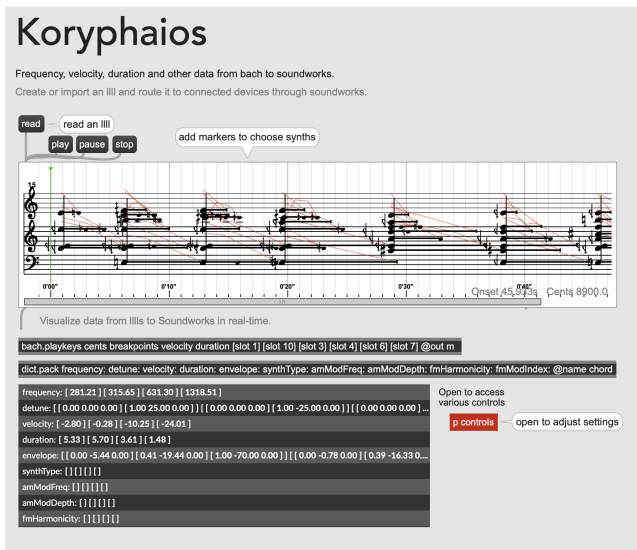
Koryphaios

Frequency, velocity, duration and other data from bach to soundworks.

Create or import an llll and route it to connected devices through soundworks.

read

read an llll

play pause stop

add markers to choose synths

15

0'00" 0'10" 0'20" 0'30" 0'40"

Onset 45,9.13s Cents 8900.0

Visualize data from lllls to Soundworks in real-time.

bach.playkeys cents breakpoints velocity duration [slot 1] [slot 10] [slot 3] [slot 4] [slot 6] [slot 7] @out m

dict.pack frequency: detune: velocity: duration: envelope: synthType: amModFreq: amModDepth: fmHarmonicity: fmModIndex: @name chord

frequency: [ 281.21 ] [ 315.65 ] [ 631.30 ] [ 1318.51 ]

detune: [ [ 0.00 0.00 0.00 ] [ 1.00 25.00 0.00 ] ] [ [ 0.00 0.00 0.00 ] [ 1.00 -25.00 0.00 ] ] [ [ 0.00 0.00 0.00 ] ...

velocity: [ -2.80 ] [ -0.28 ] [ -10.25 ] [ -24.01 ]

duration: [ 5.33 ] [ 5.70 ] [ 3.61 ] [ 1.48 ]

envelope: [ [ 0.00 -5.44 0.00 ] [ 0.41 -19.44 0.00 ] [ 1.00 -70.00 0.00 ] ] [ [ 0.00 -0.78 0.00 ] [ 0.39 -16.33 0....

synthType: [ ] [ ] [ ] [ ]

amModFreq: [ ] [ ] [ ] [ ]

amModDepth: [ ] [ ] [ ] [ ]

fmHarmonicity: [ ] [ ] [ ] [ ]

Open to access various controls

p controls

open to adjust settings